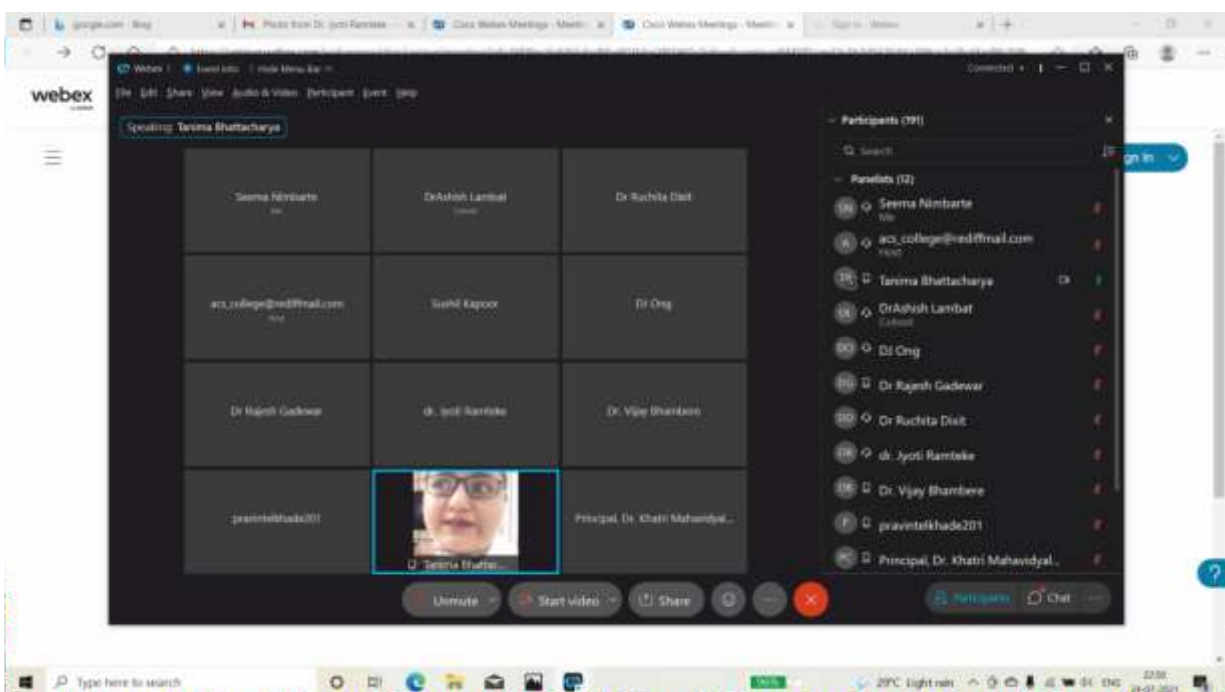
google.com - Bing
Photo from Dr. Jyoti Ramteke
Cisco Webex Meetings - Meetin
Cisco Webex Meetings - Meetin
Sign in - Webex

webex

Webex | Event info | Hide Menu Bar
File Edit Share View Audio & Video Participant Event Help
Connected

Speaking: Tanima Bhattacharya

Seema Nimbarte
Me

DrAshish Lambat
Cohost

Dr Ruchita Dixit

acs_college@rediffmail.com
Host

Sushil Kapoor

DJ Ong

Dr Rajesh Gadewar

dr. Jyoti Ramteke

Dr. Vijay Bhambere

pravintelkhade201

Tanima Bhattar...

Principal, Dr. Khatri Mahavidyal...

Participants (191)
Search
Panelists (12)
SN Seema Nimbarte
Me
A acs_college@rediffmail.com
Host
TB Tanima Bhattacharya
DL DrAshish Lambat
Cohost
DO DJ Ong
DG Dr Rajesh Gadewar
DD Dr Ruchita Dixit
DR dr. Jyoti Ramteke
DB Dr. Vijay Bhambere
P pravintelkhade201
PC Principal, Dr. Khatri Mahavidyal...

Sign In

Unmute
Start video
Share
Participants
Chat

Type here to search
29°C Light rain
ENG
22:00
24-07-2021